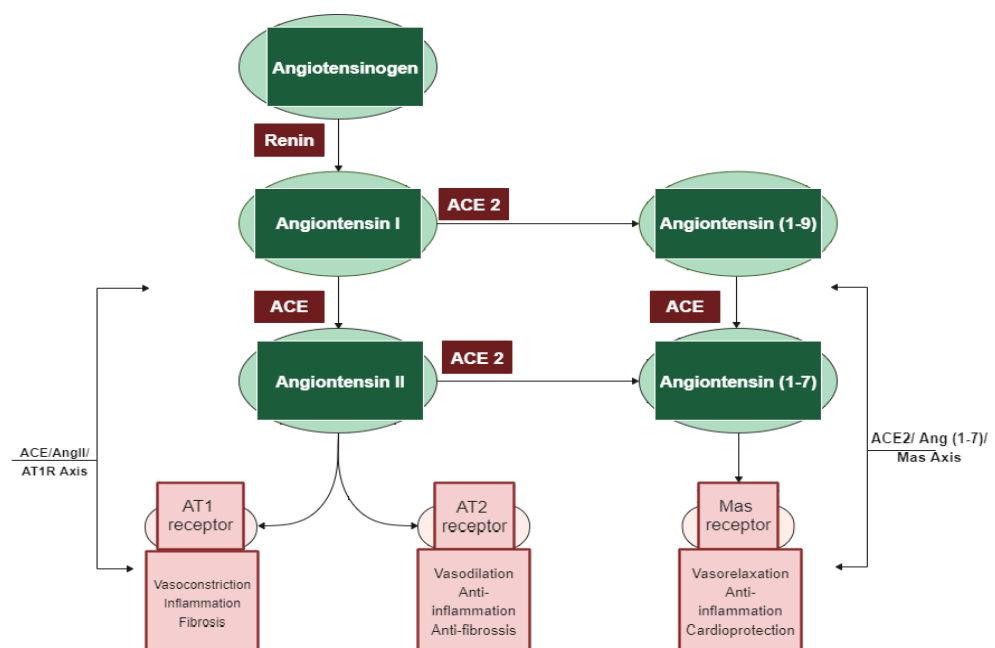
Angiotensinogen

Renin

Angiontensin I

ACE 2

Angiontensin (1-9)

ACE

ACE

Angiontensin II

ACE 2

Angiontensin (1-7)

ACE/AngII/ AT1R Axis

ACE2/ Ang (1-7)/ Mas Axis

AT1 receptor

AT2 receptor

Mas receptor

Vasoconstriction Inflammation Fibrosis

Vasodilation Anti-inflammation Anti-fibrossis

Vasorelaxation Anti-inflammation Cardioprotection